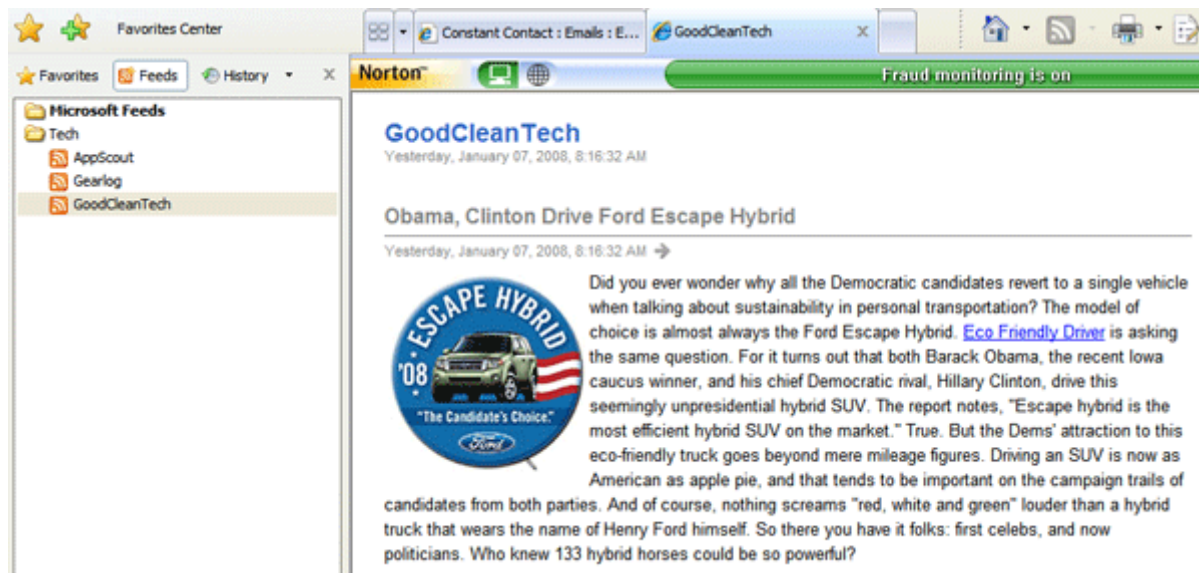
Favorites Center

Constant Contact : Emails : E...

GoodCleanTech

Favorites

Feeds

History

Norton

Fraud monitoring is on

Microsoft Feeds

Tech

AppScout

Gearlog

GoodCleanTech

GoodCleanTech

Yesterday, January 07, 2008, 8:16:32 AM

Obama, Clinton Drive Ford Escape Hybrid

Yesterday, January 07, 2008, 8:16:32 AM

ESCAPE HYBRID

'08

"The Candidate's Choice."

Ford

Did you ever wonder why all the Democratic candidates revert to a single vehicle when talking about sustainability in personal transportation? The model of choice is almost always the Ford Escape Hybrid. Eco Friendly Driver is asking the same question. For it turns out that both Barack Obama, the recent Iowa caucus winner, and his chief Democratic rival, Hillary Clinton, drive this seemingly unpresidential hybrid SUV. The report notes, "Escape hybrid is the most efficient hybrid SUV on the market." True. But the Dems' attraction to this eco-friendly truck goes beyond mere mileage figures. Driving an SUV is now as American as apple pie, and that tends to be important on the campaign trails of candidates from both parties. And of course, nothing screams "red, white and green" louder than a hybrid truck that wears the name of Henry Ford himself. So there you have it folks: first celebs, and now politicians. Who knew 133 hybrid horses could be so powerful?